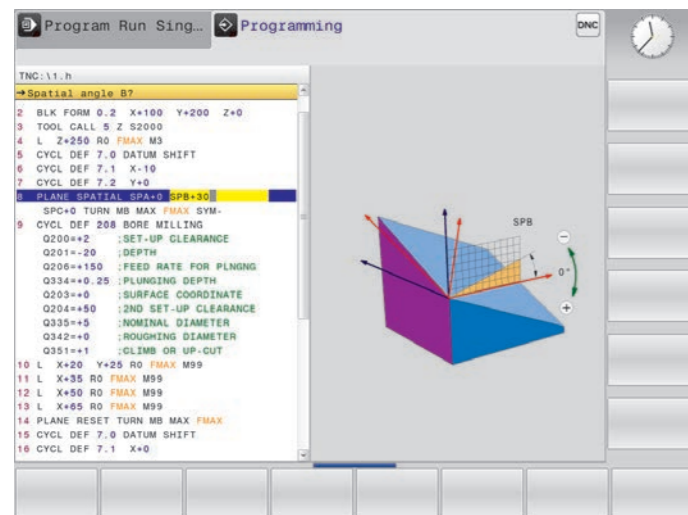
Program Run Sing... Programming

DNC

TNC:\1.h

→Spatial angle B?

2 BLK FORM 0.2 X+100 Y+200 Z+0
3 TOOL CALL 5 Z S2000
4 L Z+250 R0 FMAX M3
5 CYCL DEF 7.0 DATUM SHIFT
6 CYCL DEF 7.1 X-10
7 CYCL DEF 7.2 Y+0
8 PLANE SPATIAL SPA+0 SPB+30
SPC+0 TURN MB MAX FMAX SYM-
9 CYCL DEF 208 BORE MILLING
Q200=+2 ;SET-UP CLEARANCE
Q201=-20 ;DEPTH
Q206=+150 ;FEED RATE FOR PLNGNG
Q334=+0.25 ;PLUNGING DEPTH
Q203=+0 ;SURFACE COORDINATE
Q204=+50 ;2ND SET-UP CLEARANCE
Q335=+5 ;NOMINAL DIAMETER
Q342=+0 ;ROUGHING DIAMETER
Q351=+1 ;CLIMB OR UP-CUT
10 L X+20 Y+25 R0 FMAX M99
11 L X+35 R0 FMAX M99
12 L X+50 R0 FMAX M99
13 L X+65 R0 FMAX M99
14 PLANE RESET TURN MB MAX FMAX
15 CYCL DEF 7.0 DATUM SHIFT
16 CYCL DEF 7.1 X+0

SPB
−
0°
+